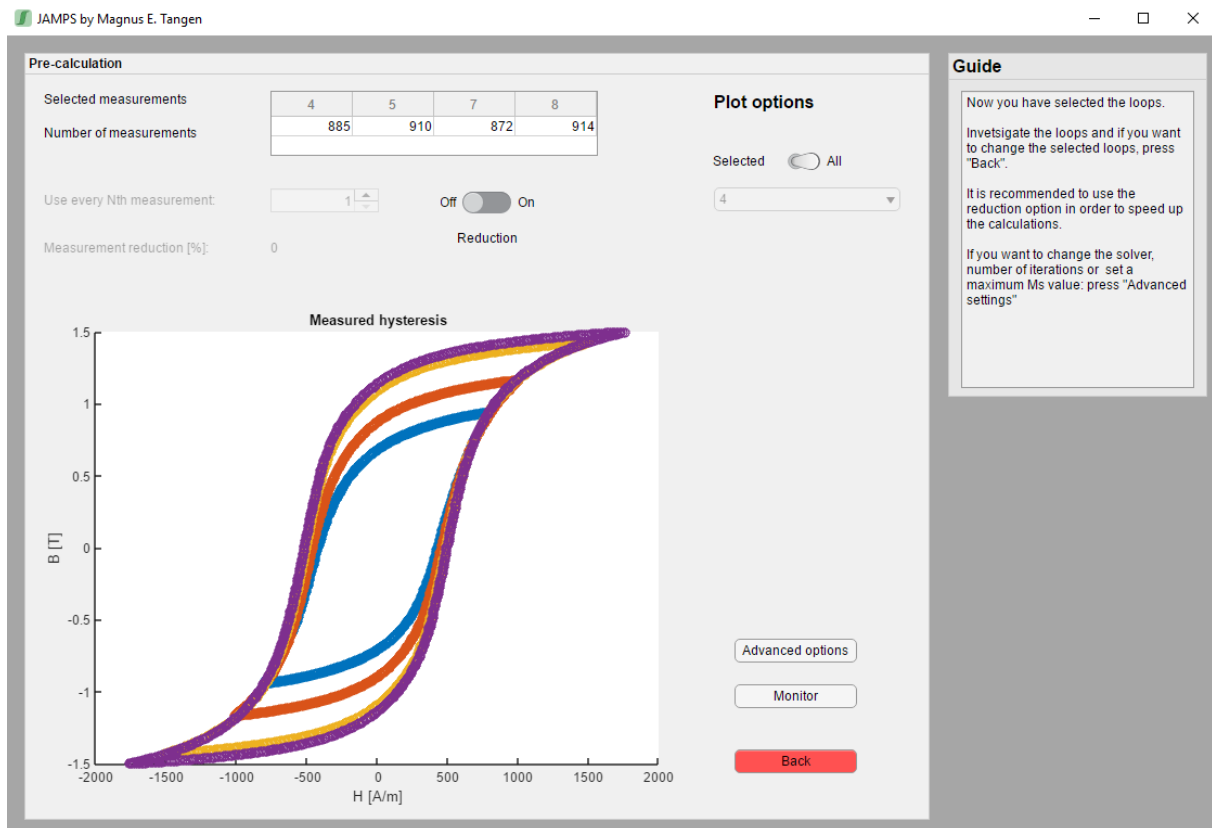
JAMPS by Magnus E. Tangen

Pre-calculation

Selected measurements

Number of measurements

| 4 | 5 | 7 | 8 |
|---|---|---|---|
| 885 | 910 | 872 | 914 |

Use every Nth measurement: 1

Off On

Reduction

Measurement reduction [%]: 0

Plot options

Selected All

4

Measured hysteresis

1.5
1
0.5
0
-0.5
-1
-1.5

B [T]

-2000 -1500 -1000 -500 0 500 1000 1500 2000

H [A/m]

Advanced options

Monitor

Back

Guide

Now you have selected the loops.

Invetsigate the loops and if you want to change the selected loops, press "Back".

It is recommended to use the reduction option in order to speed up the calculations.

If you want to change the solver, number of iterations or set a maximum Ms value: press "Advanced settings"